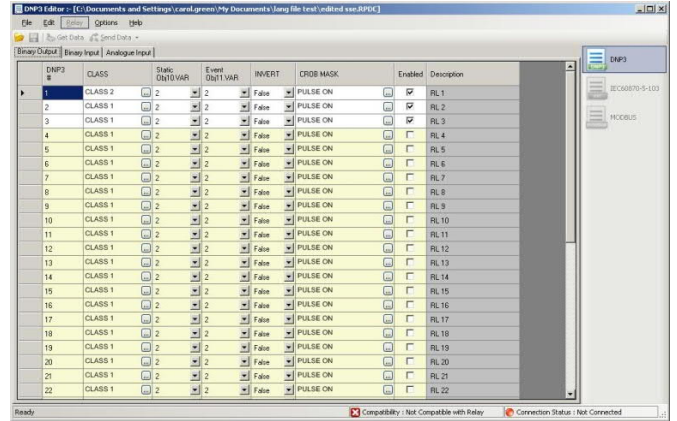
DNP3 Editor :- [C:\Documents and Settings\carol.green\My Documents\Jang file test\edited sse.RPDC]

File Edit Relay Options Help

Get Data Send Data

Binary Output | Binary Input | Analogue Input

| DNP3 # | CLASS | Static Obj10 VAR | Event Obj11 VAR | INVERT | CROB MASK | Enabled | Description |
|---|---|---|---|---|---|---|---|
| 1 | CLASS 2 | 2 | 2 | False | PULSE ON | ☑ | RL 1 |
| 2 | CLASS 1 | 2 | 2 | False | PULSE ON | ☑ | RL 2 |
| 3 | CLASS 1 | 2 | 2 | False | PULSE ON | ☑ | RL 3 |
| 4 | CLASS 1 | 2 | 2 | False | PULSE ON | ☐ | RL 4 |
| 5 | CLASS 1 | 2 | 2 | False | PULSE ON | ☐ | RL 5 |
| 6 | CLASS 1 | 2 | 2 | False | PULSE ON | ☐ | RL 6 |
| 7 | CLASS 1 | 2 | 2 | False | PULSE ON | ☐ | RL 7 |
| 8 | CLASS 1 | 2 | 2 | False | PULSE ON | ☐ | RL 8 |
| 9 | CLASS 1 | 2 | 2 | False | PULSE ON | ☐ | RL 9 |
| 10 | CLASS 1 | 2 | 2 | False | PULSE ON | ☐ | RL 10 |
| 11 | CLASS 1 | 2 | 2 | False | PULSE ON | ☐ | RL 11 |
| 12 | CLASS 1 | 2 | 2 | False | PULSE ON | ☐ | RL 12 |
| 13 | CLASS 1 | 2 | 2 | False | PULSE ON | ☐ | RL 13 |
| 14 | CLASS 1 | 2 | 2 | False | PULSE ON | ☐ | RL 14 |
| 15 | CLASS 1 | 2 | 2 | False | PULSE ON | ☐ | RL 15 |
| 16 | CLASS 1 | 2 | 2 | False | PULSE ON | ☐ | RL 16 |
| 17 | CLASS 1 | 2 | 2 | False | PULSE ON | ☐ | RL 17 |
| 18 | CLASS 1 | 2 | 2 | False | PULSE ON | ☐ | RL 18 |
| 19 | CLASS 1 | 2 | 2 | False | PULSE ON | ☐ | RL 19 |
| 20 | CLASS 1 | 2 | 2 | False | PULSE ON | ☐ | RL 20 |
| 21 | CLASS 1 | 2 | 2 | False | PULSE ON | ☐ | RL 21 |
| 22 | CLASS 1 | 2 | 2 | False | PULSE ON | ☐ | RL 22 |

DNP3
IEC60870-5-103
MODBUS

Ready
Compatibility : Not Compatible with Relay
Connection Status : Not Connected